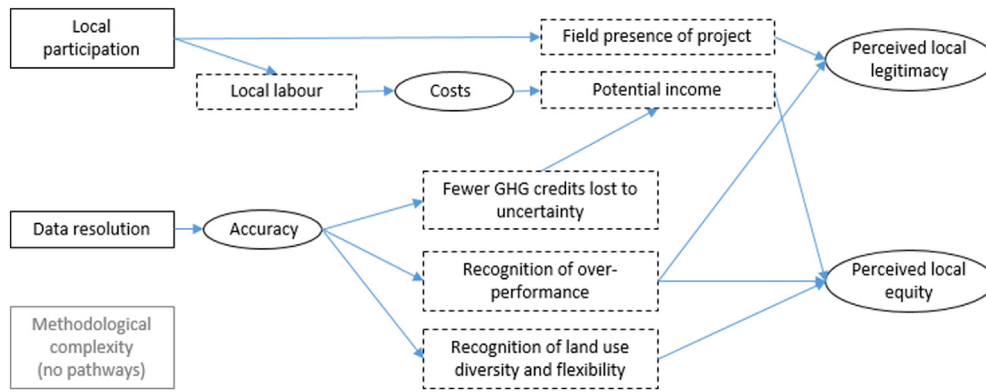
Local participation

Field presence of project

Perceived local legitimacy

Local labour

Costs

Potential income

Fewer GHG credits lost to uncertainty

Data resolution

Accuracy

Recognition of over-performance

Perceived local equity

Methodological complexity (no pathways)

Recognition of land use diversity and flexibility